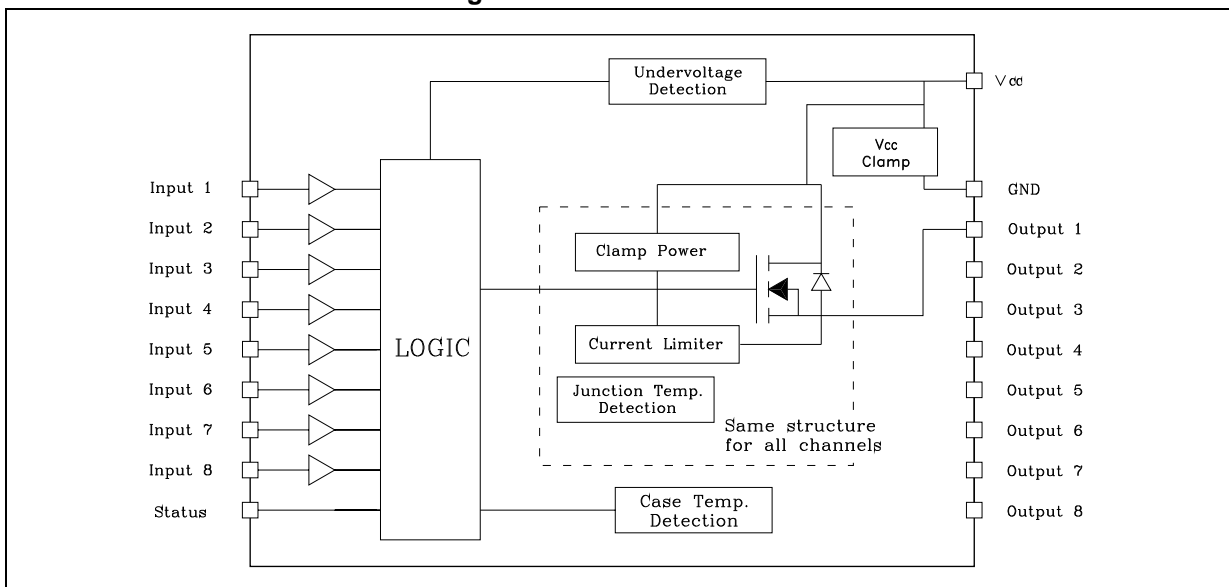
Undervoltage Detection

Vcc

Vcc Clamp

GND

Input 1
Input 2
Input 3
Input 4
Input 5
Input 6
Input 7
Input 8
Status

LOGIC

Clamp Power

Current Limiter

Junction Temp. Detection

Same structure for all channels

Case Temp. Detection

Output 1
Output 2
Output 3
Output 4
Output 5
Output 6
Output 7
Output 8